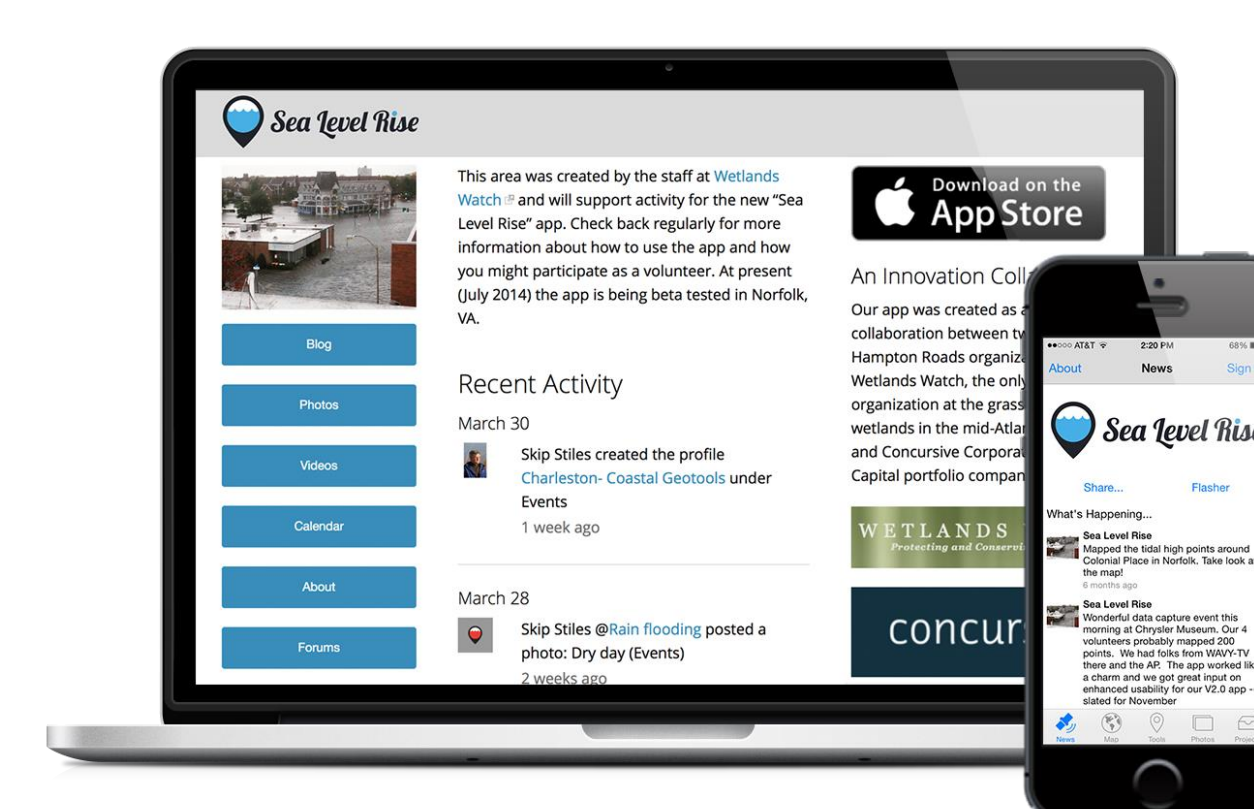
Sea Level Rise

Blog

Photos

Videos

Calendar

About

Forums

This area was created by the staff at Wetlands Watch and will support activity for the new "Sea Level Rise" app. Check back regularly for more information about how to use the app and how you might participate as a volunteer. At present (July 2014) the app is being beta tested in Norfolk, VA.

Recent Activity

March 30

Skip Stiles created the profile Charleston- Coastal Geotools under Events
1 week ago

March 28

Skip Stiles @Rain flooding posted a photo: Dry day (Events)
2 weeks ago

Download on the App Store

An Innovation Coll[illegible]

Our app was created as a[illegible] collaboration between tw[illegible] Hampton Roads organiz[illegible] Wetlands Watch, the only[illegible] organization at the grass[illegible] wetlands in the mid-Atlar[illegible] and Concursive Corporat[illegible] Capital portfolio compan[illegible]

WETLANDS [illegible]
Protecting and Conservi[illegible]

concurs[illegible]

●●○○○ AT&T 2:20 PM 68%
About News Sign

Sea Level Rise

Share... Flasher

What's Happening...

Sea Level Rise
Mapped the tidal high points around Colonial Place in Norfolk. Take look a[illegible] the map!
6 months ago

Sea Level Rise
Wonderful data capture event this morning at Chrysler Museum. Our 4 volunteers probably mapped 200 points. We had folks from WAVY-TV there and the AP. The app worked lik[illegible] a charm and we got great input on enhanced usability for our V2.0 app - slated for November

News Map Tools Photos Projec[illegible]